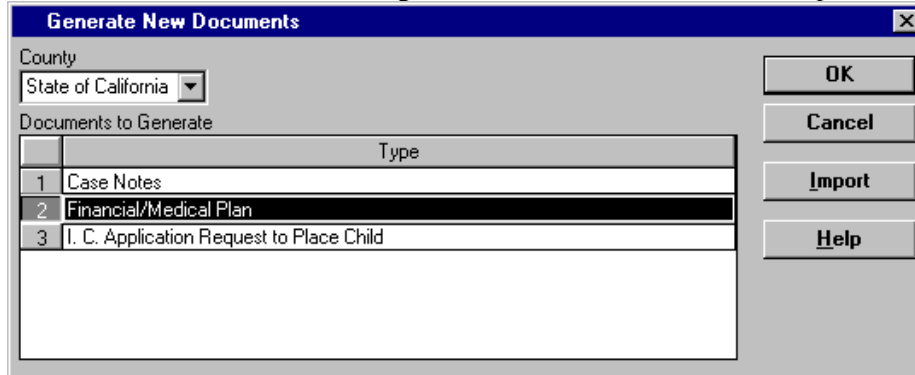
Generate New Documents

County

State of California

Documents to Generate

| | Type |
|---|---|
| 1 | Case Notes |
| 2 | Financial/Medical Plan |
| 3 | I. C. Application Request to Place Child |

OK

Cancel

Import

Help